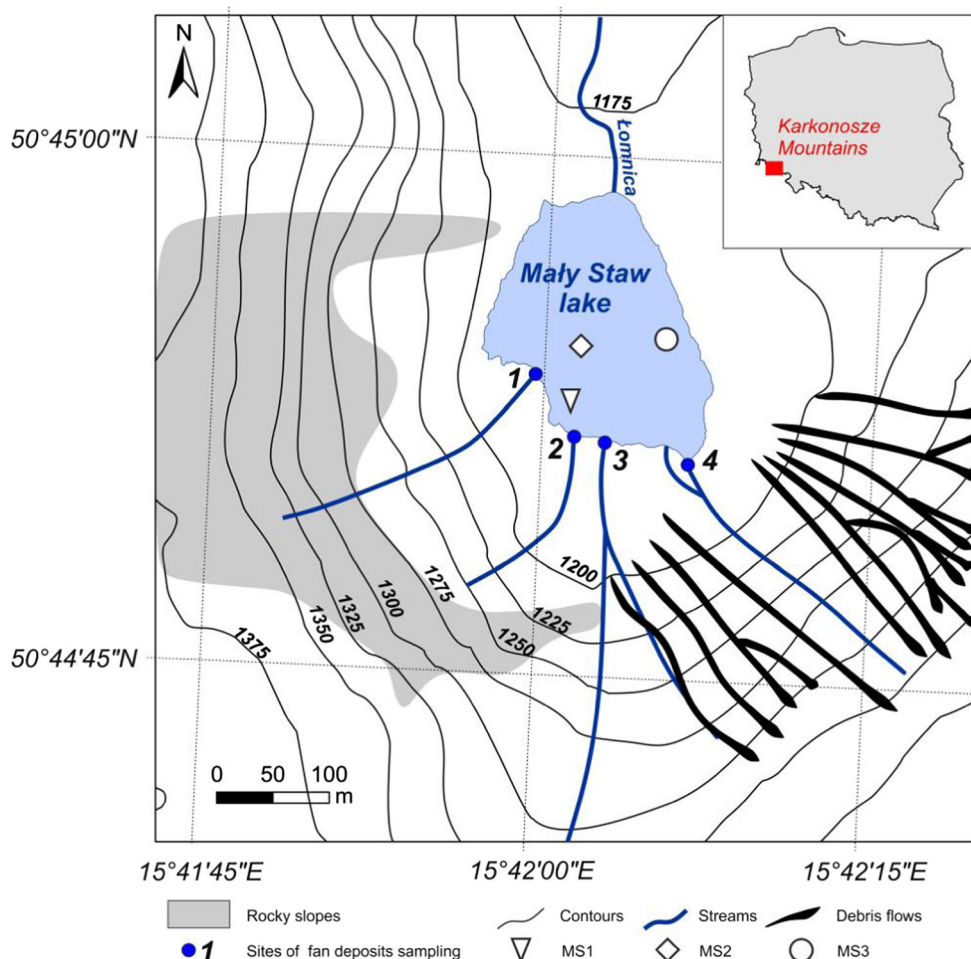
N

1175

Łomnica

50°45'00"N

Karkonosze Mountains

Mały Staw lake

1

2

3

4

1200

1225

1250

1275

1300

1325

1350

1375

50°44'45"N

0 50 100 m

15°41'45"E

15°42'00"E

15°42'15"E

Rocky slopes

Contours

Streams

Debris flows

1 Sites of fan deposits sampling

MS1

MS2

MS3